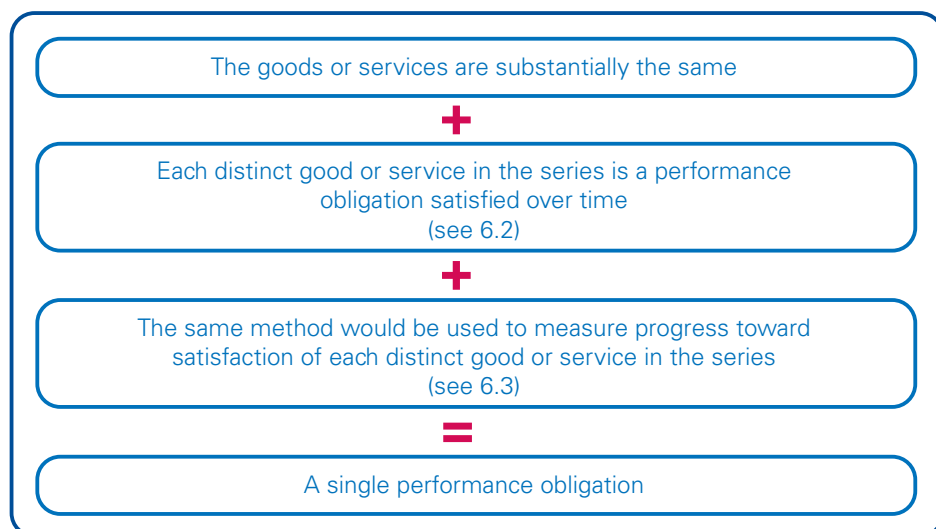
The goods or services are substantially the same

+

Each distinct good or service in the series is a performance obligation satisfied over time
(see 6.2)

+

The same method would be used to measure progress toward satisfaction of each distinct good or service in the series
(see 6.3)

=

A single performance obligation